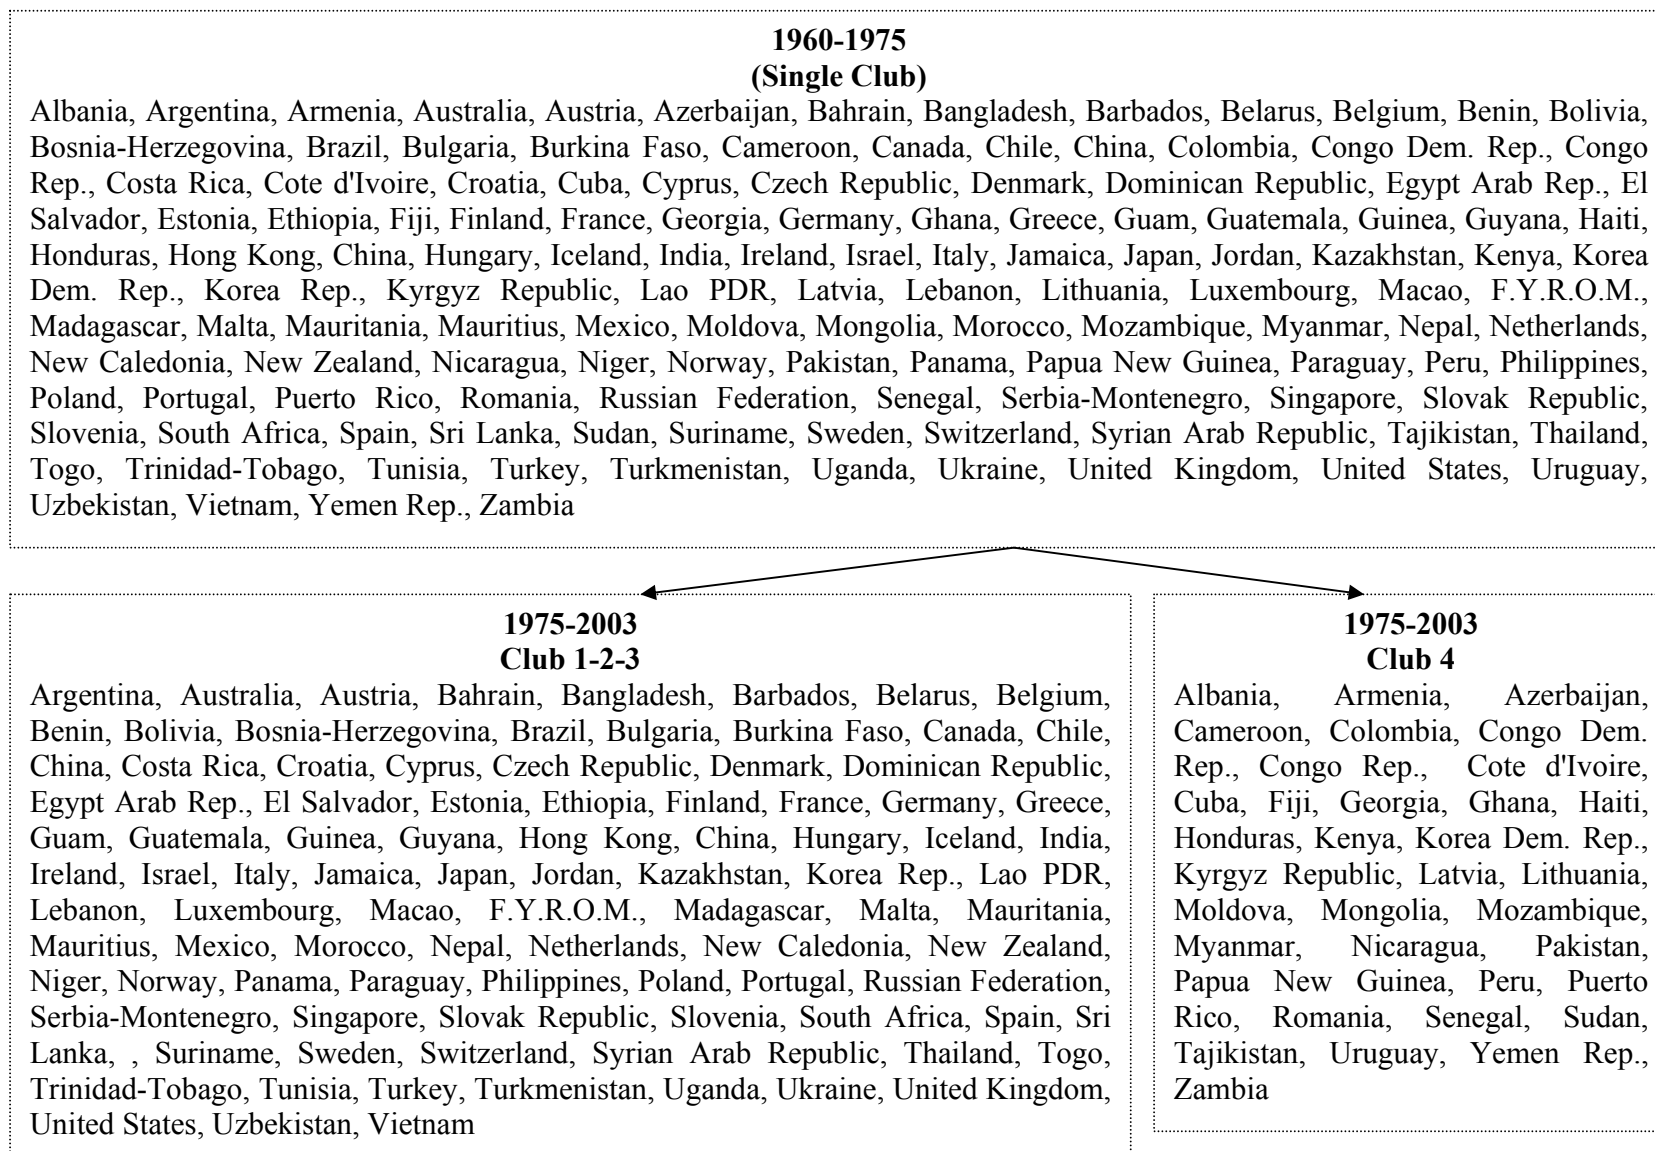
**1960-1975**
**(Single Club)**

Albania, Argentina, Armenia, Australia, Austria, Azerbaijan, Bahrain, Bangladesh, Barbados, Belarus, Belgium, Benin, Bolivia, Bosnia-Herzegovina, Brazil, Bulgaria, Burkina Faso, Cameroon, Canada, Chile, China, Colombia, Congo Dem. Rep., Congo Rep., Costa Rica, Cote d'Ivoire, Croatia, Cuba, Cyprus, Czech Republic, Denmark, Dominican Republic, Egypt Arab Rep., El Salvador, Estonia, Ethiopia, Fiji, Finland, France, Georgia, Germany, Ghana, Greece, Guam, Guatemala, Guinea, Guyana, Haiti, Honduras, Hong Kong, China, Hungary, Iceland, India, Ireland, Israel, Italy, Jamaica, Japan, Jordan, Kazakhstan, Kenya, Korea Dem. Rep., Korea Rep., Kyrgyz Republic, Lao PDR, Latvia, Lebanon, Lithuania, Luxembourg, Macao, F.Y.R.O.M., Madagascar, Malta, Mauritania, Mauritius, Mexico, Moldova, Mongolia, Morocco, Mozambique, Myanmar, Nepal, Netherlands, New Caledonia, New Zealand, Nicaragua, Niger, Norway, Pakistan, Panama, Papua New Guinea, Paraguay, Peru, Philippines, Poland, Portugal, Puerto Rico, Romania, Russian Federation, Senegal, Serbia-Montenegro, Singapore, Slovak Republic, Slovenia, South Africa, Spain, Sri Lanka, Sudan, Suriname, Sweden, Switzerland, Syrian Arab Republic, Tajikistan, Thailand, Togo, Trinidad-Tobago, Tunisia, Turkey, Turkmenistan, Uganda, Ukraine, United Kingdom, United States, Uruguay, Uzbekistan, Vietnam, Yemen Rep., Zambia

**1975-2003**
**Club 1-2-3**

Argentina, Australia, Austria, Bahrain, Bangladesh, Barbados, Belarus, Belgium, Benin, Bolivia, Bosnia-Herzegovina, Brazil, Bulgaria, Burkina Faso, Canada, Chile, China, Costa Rica, Croatia, Cyprus, Czech Republic, Denmark, Dominican Republic, Egypt Arab Rep., El Salvador, Estonia, Ethiopia, Finland, France, Germany, Greece, Guam, Guatemala, Guinea, Guyana, Hong Kong, China, Hungary, Iceland, India, Ireland, Israel, Italy, Jamaica, Japan, Jordan, Kazakhstan, Korea Rep., Lao PDR, Lebanon, Luxembourg, Macao, F.Y.R.O.M., Madagascar, Malta, Mauritania, Mauritius, Mexico, Morocco, Nepal, Netherlands, New Caledonia, New Zealand, Niger, Norway, Panama, Paraguay, Philippines, Poland, Portugal, Russian Federation, Serbia-Montenegro, Singapore, Slovak Republic, Slovenia, South Africa, Spain, Sri Lanka, , Suriname, Sweden, Switzerland, Syrian Arab Republic, Thailand, Togo, Trinidad-Tobago, Tunisia, Turkey, Turkmenistan, Uganda, Ukraine, United Kingdom, United States, Uzbekistan, Vietnam

**1975-2003**
**Club 4**

Albania, Armenia, Azerbaijan, Cameroon, Colombia, Congo Dem. Rep., Congo Rep., Cote d'Ivoire, Cuba, Fiji, Georgia, Ghana, Haiti, Honduras, Kenya, Korea Dem. Rep., Kyrgyz Republic, Latvia, Lithuania, Moldova, Mongolia, Mozambique, Myanmar, Nicaragua, Pakistan, Papua New Guinea, Peru, Puerto Rico, Romania, Senegal, Sudan, Tajikistan, Uruguay, Yemen Rep., Zambia